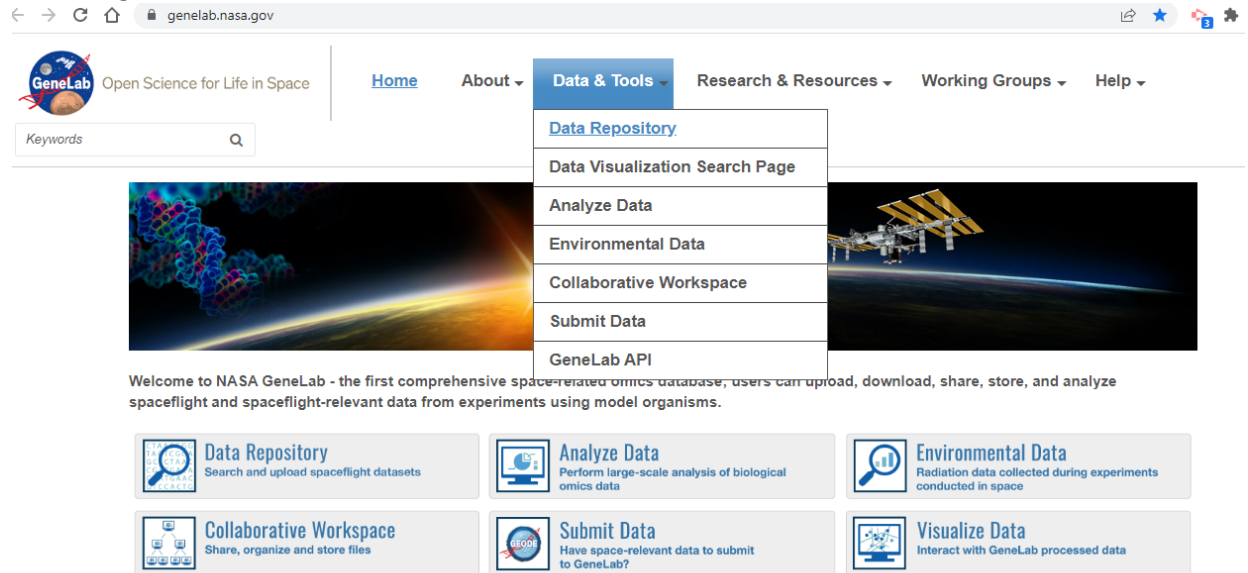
genelab.nasa.gov

GeneLab Open Science for Life in Space

Home About Data & Tools Research & Resources Working Groups Help

Keywords

Data Repository
Data Visualization Search Page
Analyze Data
Environmental Data
Collaborative Workspace
Submit Data
GeneLab API

Welcome to NASA GeneLab - the first comprehensive space-related omics database, users can upload, download, share, store, and analyze spaceflight and spaceflight-relevant data from experiments using model organisms.

Data Repository
Search and upload spaceflight datasets

Analyze Data
Perform large-scale analysis of biological omics data

Environmental Data
Radiation data collected during experiments conducted in space

Collaborative Workspace
Share, organize and store files

GEODE

Submit Data
Have space-relevant data to submit to GeneLab?

Visualize Data
Interact with GeneLab processed data